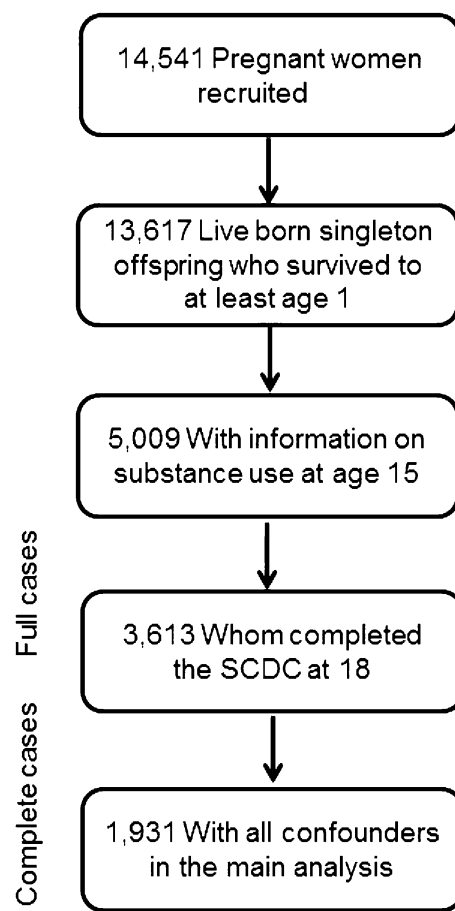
14,541 Pregnant women recruited

13,617 Live born singleton offspring who survived to at least age 1

5,009 With information on substance use at age 15

Full cases

3,613 Whom completed the SCDC at 18

Complete cases

1,931 With all confounders in the main analysis